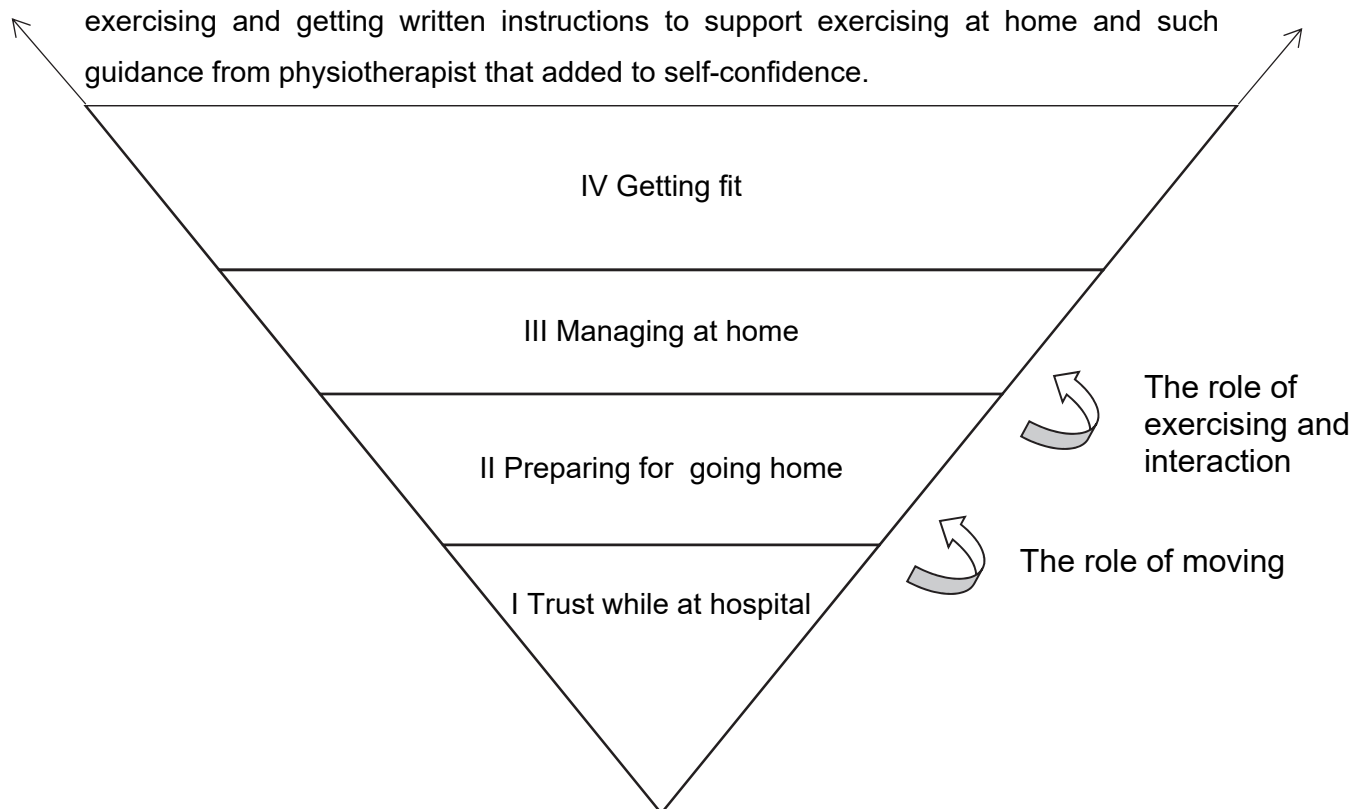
exercising and getting written instructions to support exercising at home and such guidance from physiotherapist that added to self-confidence.

IV Getting fit

III Managing at home

II Preparing for going home

I Trust while at hospital

The role of exercising and interaction

The role of moving